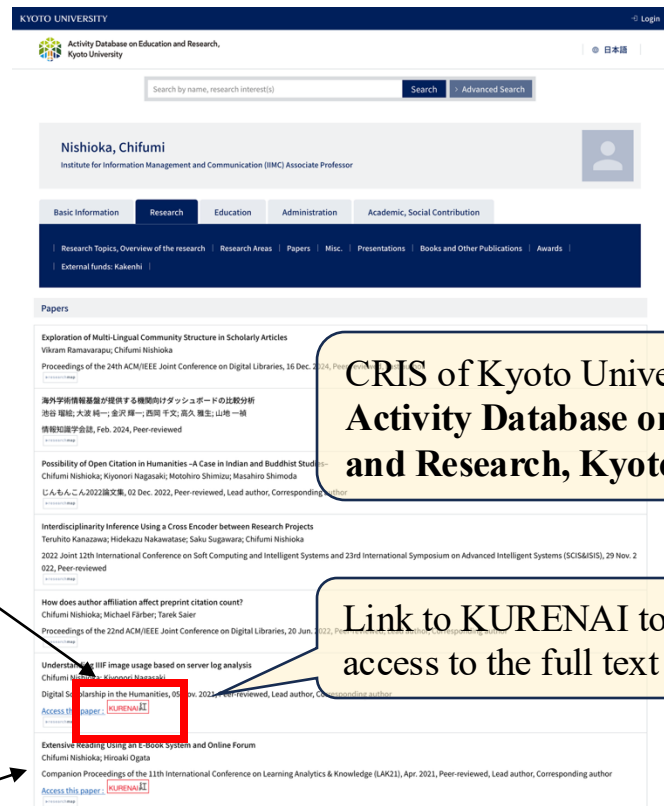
KYOTO UNIVERSITY

Login

Activity Database on Education and Research, Kyoto University

日本語

Search by name, research interest(s)

Search

Advanced Search

Nishioka, Chifumi

Institute for Information Management and Communication (IIMC) Associate Professor

Basic Information | Research | Education | Administration | Academic, Social Contribution

Research Topics, Overview of the research | Research Areas | Papers | Misc. | Presentations | Books and Other Publications | Awards | External funds: Kakenhi

Papers

Exploration of Multi-Lingual Community Structure in Scholarly Articles
Vikram Ramavarapu; Chifumi Nishioka
Proceedings of the 24th ACM/IEEE Joint Conference on Digital Libraries, 16 Dec. 2024, Peer-reviewed

海外学術情報基盤が提供する機関向けダッシュボードの比較分析
池谷 瑠絵; 大波 純一; 金沢 輝一; 西岡 千文; 高久 雅生; 山地 一禎
情報知識学会誌, Feb. 2024, Peer-reviewed

Possibility of Open Citation in Humanities –A Case in Indian and Buddhist Studies–
Chifumi Nishioka; Kiyonori Nagasaki; Motohiro Shimizu; Masahiro Shimoda
じんもんこん2022論文集, 02 Dec. 2022, Peer-reviewed, Lead author, Corresponding author

Interdisciplinarity Inference Using a Cross Encoder between Research Projects
Teruhito Kanazawa; Hidekazu Nakawatase; Saku Sugawara; Chifumi Nishioka
2022 Joint 12th International Conference on Soft Computing and Intelligent Systems and 23rd International Symposium on Advanced Intelligent Systems (SCIS&ISIS), 29 Nov. 2022, Peer-reviewed

How does author affiliation affect preprint citation count?
Chifumi Nishioka; Michael Färber; Tarek Saier
Proceedings of the 22nd ACM/IEEE Joint Conference on Digital Libraries, 20 Jun. 2022, Peer-reviewed, Lead author, Corresponding author

Understanding IIIF image usage based on server log analysis
Chifumi Nishioka; Kiyonori Nagasaki
Digital Scholarship in the Humanities, 05 Nov. 2021, Peer-reviewed, Lead author, Corresponding author
Access this paper : KURENAI紅

Extensive Reading Using an E-Book System and Online Forum
Chifumi Nishioka; Hiroaki Ogata
Companion Proceedings of the 11th International Conference on Learning Analytics & Knowledge (LAK21), Apr. 2021, Peer-reviewed, Lead author, Corresponding author
Access this paper : KURENAI紅

CRIS of Kyoto Unive
Activity Database on
and Research, Kyoto

Link to KURENAI to
access to the full text